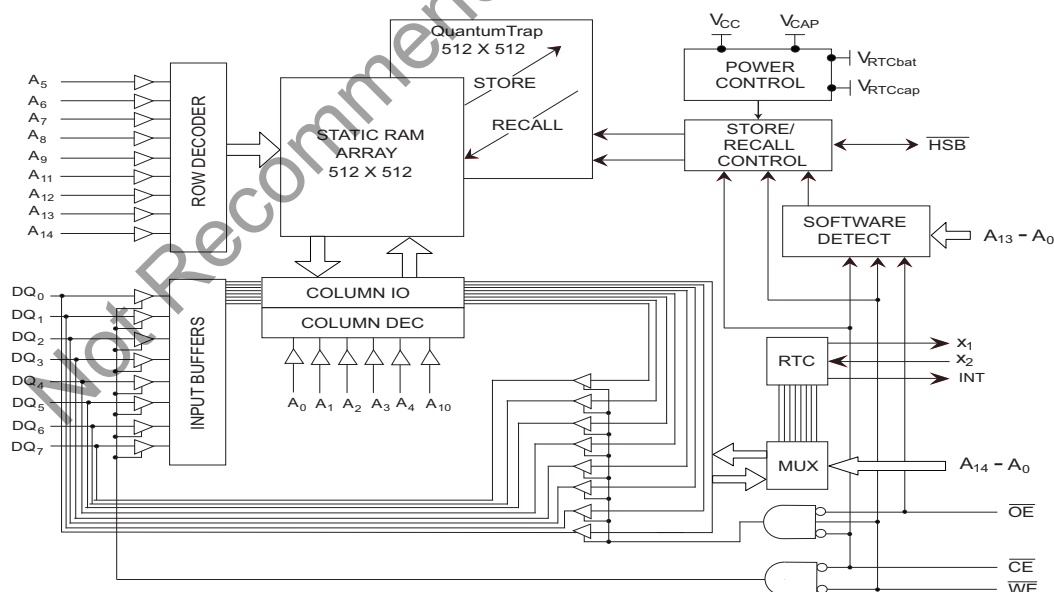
Not Recommended

$V_{CC}$ $V_{CAP}$

QuantumTrap 512 X 512

$V_{RTCbat}$

POWER CONTROL

$V_{RTCcap}$

STORE

RECALL

$A_5$
$A_6$
$A_7$
$A_8$
$A_9$
$A_{11}$
$A_{12}$
$A_{13}$
$A_{14}$

ROW DECODER

STATIC RAM ARRAY 512 X 512

STORE/ RECALL CONTROL

$\overline{HSB}$

SOFTWARE DETECT

$A_{13} - A_0$

$DQ_0$
$DQ_1$
$DQ_2$
$DQ_3$
$DQ_4$
$DQ_5$
$DQ_6$
$DQ_7$

INPUT BUFFERS

COLUMN IO

COLUMN DEC

$A_0$ $A_1$ $A_2$ $A_3$ $A_4$ $A_{10}$

RTC

$x_1$
$x_2$
INT

MUX

$A_{14} - A_0$

$\overline{OE}$

$\overline{CE}$

$\overline{WE}$